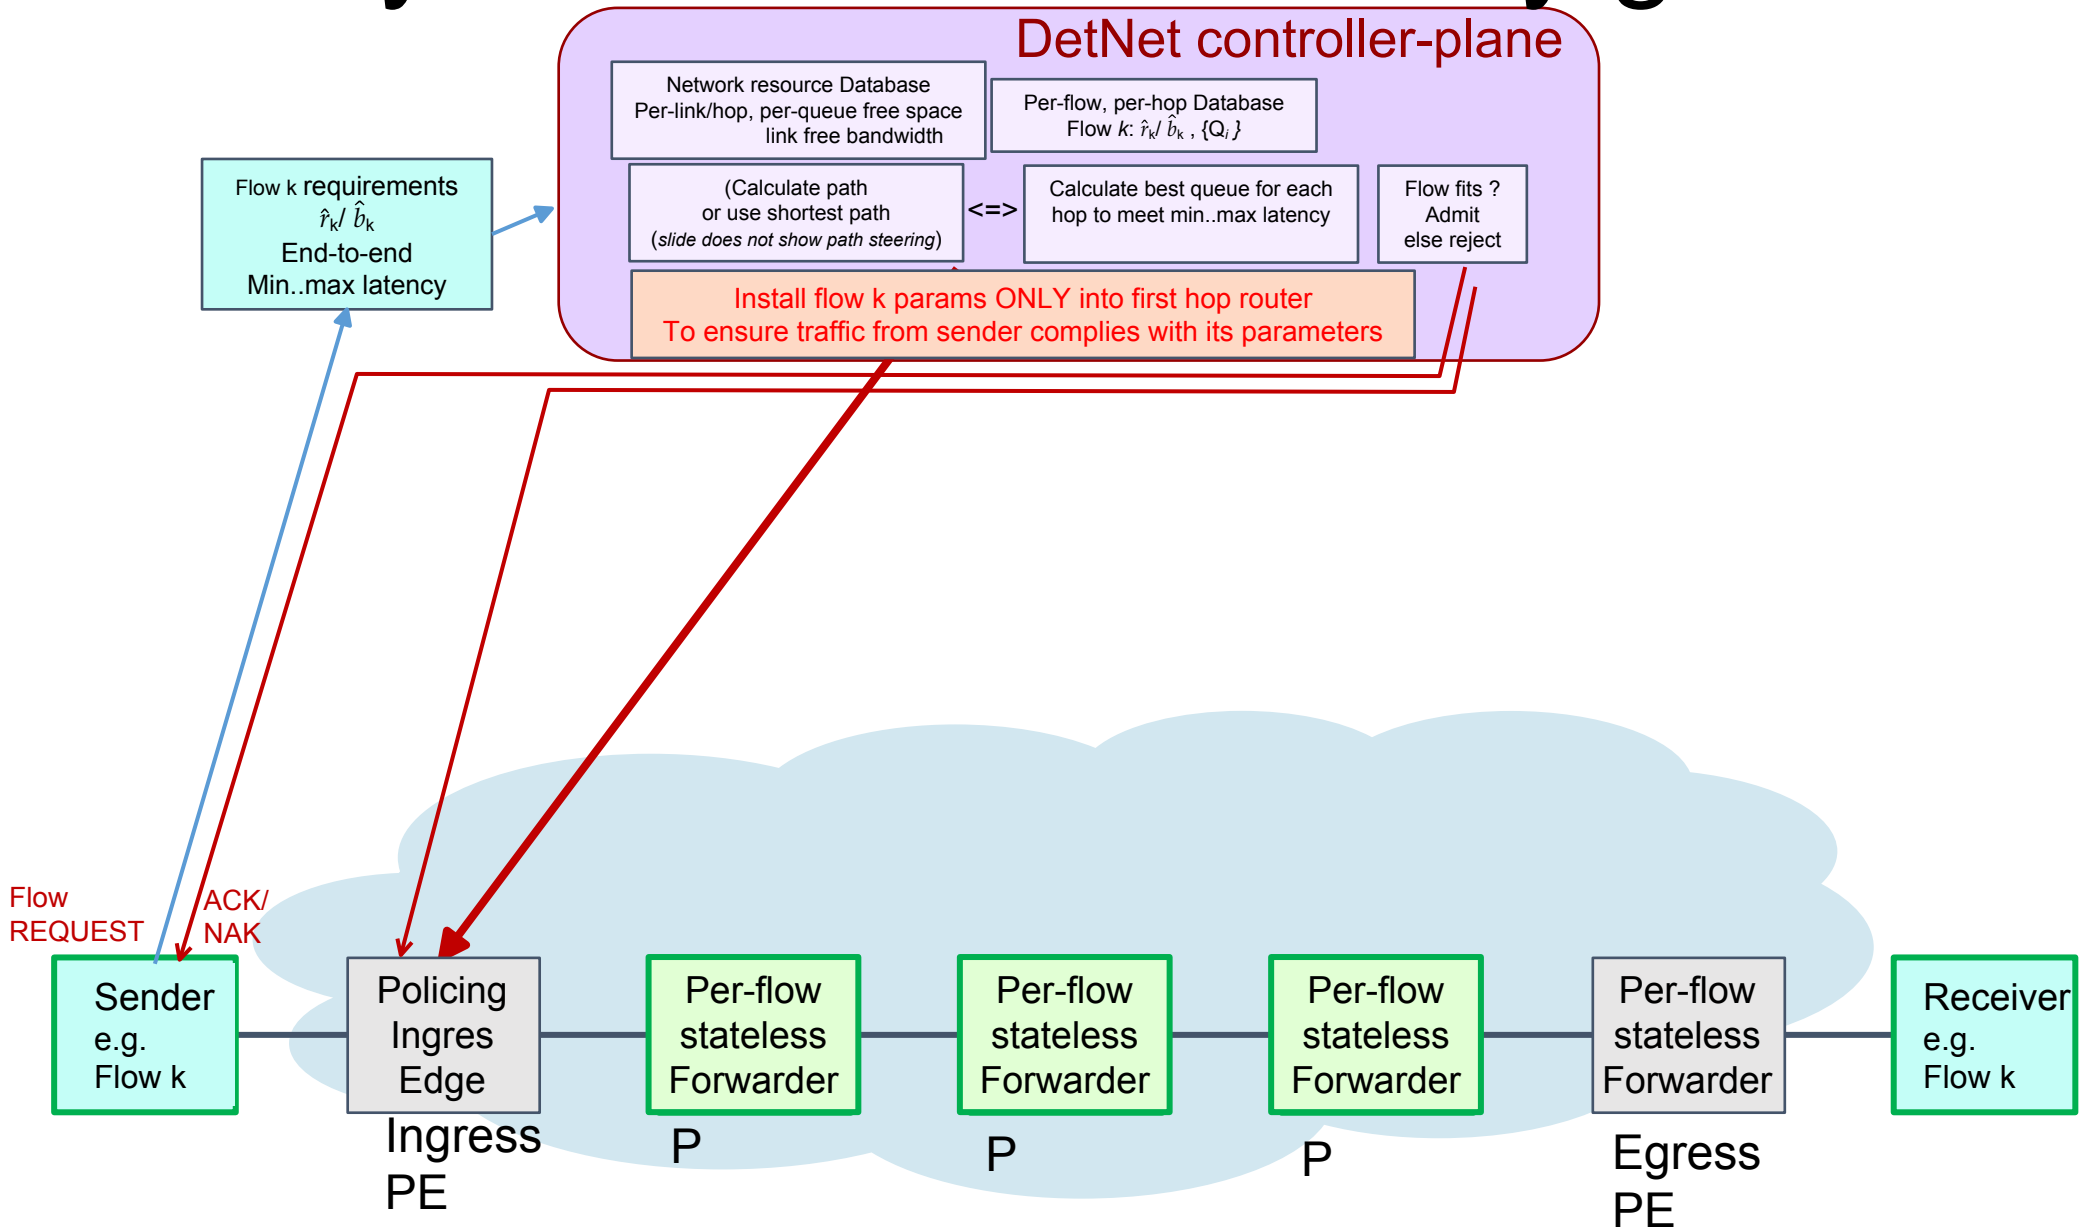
DetNet controller-plane

Network resource Database
Per-link/hop, per-queue free space
link free bandwidth

Per-flow, per-hop Database
Flow $k$: $\hat{r}_k / \hat{b}_k$ , {$Q_i$}

Flow k requirements
$\hat{r}_k / \hat{b}_k$
End-to-end
Min..max latency

(Calculate path
or use shortest path
(slide does not show path steering)

<=>

Calculate best queue for each hop to meet min..max latency

Flow fits ?
Admit
else reject

Install flow k params ONLY into first hop router
To ensure traffic from sender complies with its parameters

Flow REQUEST

ACK/ NAK

Sender
e.g.
Flow k

Policing
Ingres
Edge

Ingress
PE

Per-flow
stateless
Forwarder

P

Per-flow
stateless
Forwarder

P

Per-flow
stateless
Forwarder

P

Per-flow
stateless
Forwarder

Egress
PE

Receiver
e.g.
Flow k